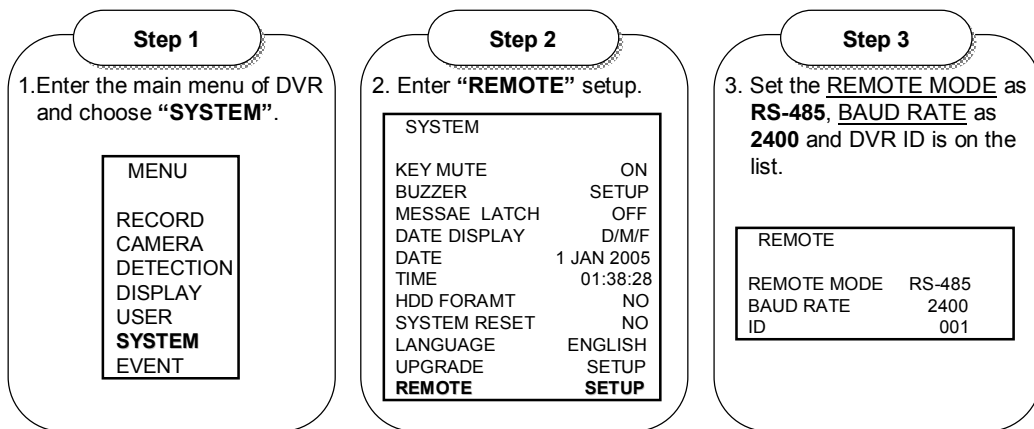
Step 1

1.Enter the main menu of DVR and choose **"SYSTEM"**.

MENU

RECORD
CAMERA
DETECTION
DISPLAY
USER
**SYSTEM**
EVENT

Step 2

2. Enter **"REMOTE"** setup.

SYSTEM

| | |
|---|---|
| KEY MUTE | ON |
| BUZZER | SETUP |
| MESSAE LATCH | OFF |
| DATE DISPLAY | D/M/F |
| DATE | 1 JAN 2005 |
| TIME | 01:38:28 |
| HDD FORAMT | NO |
| SYSTEM RESET | NO |
| LANGUAGE | ENGLISH |
| UPGRADE | SETUP |
| **REMOTE** | **SETUP** |

Step 3

3. Set the REMOTE MODE as **RS-485**, BAUD RATE as **2400** and DVR ID is on the list.

REMOTE

| | |
|---|---|
| REMOTE MODE | RS-485 |
| BAUD RATE | 2400 |
| ID | 001 |